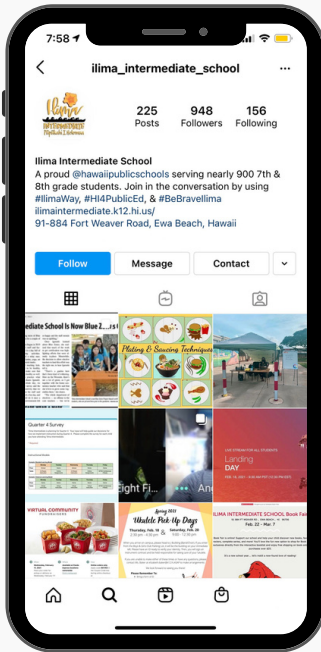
7:58

ilima_intermediate_school

Ilima INTERMEDIATE

225 Posts
948 Followers
156 Following

Ilima Intermediate School
A proud @hawaiipublicschools serving nearly 900 7th & 8th grade students. Join in the conversation by using #IlimaWay, #HI4PublicEd, & #BeBraveIlima
ilimaintermediate.k12.hi.us/
91-884 Fort Weaver Road, Ewa Beach, Hawaii

Follow
Message
Contact

mediate School is Now Blue Z...

Plating & Saucing Techniques

Quarter 4 Survey

Eight Fi...

An...

Landing DAY

VIRTUAL COMMUNITY

Spring 2021
Ukulele Pick-Up Days

ILIMA INTERMEDIATE SCHOOL Book Fair
Feb. 22 - Mar. 7